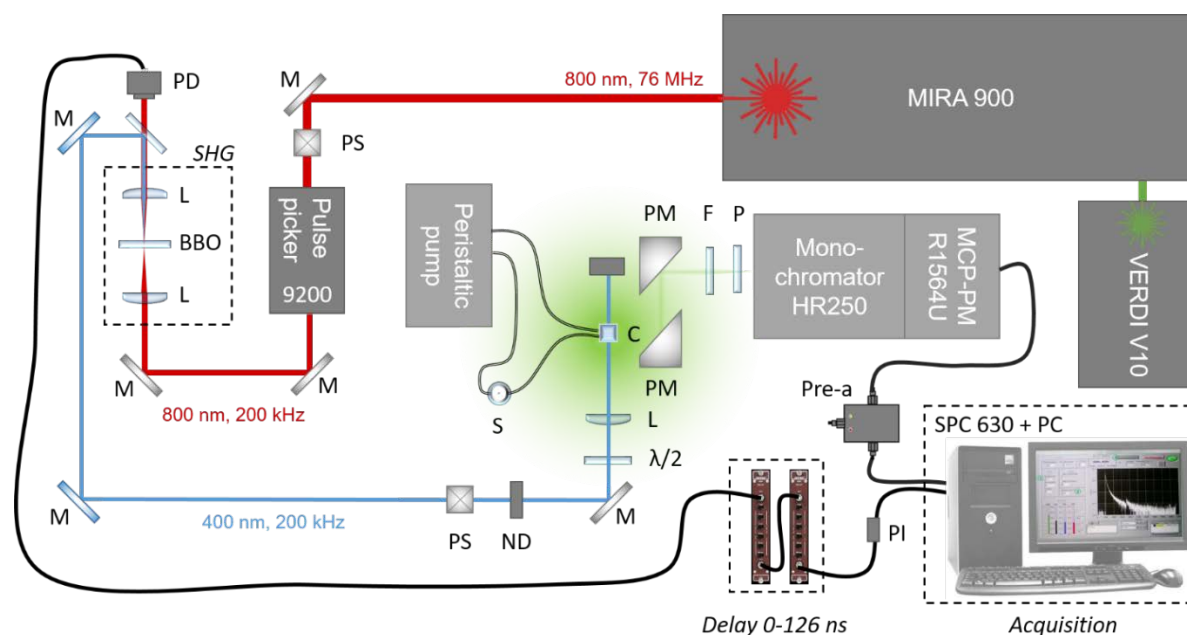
PD
M
M
PS
800 nm, 76 MHz
MIRA 900
M
SHG
L
BBO
L
Pulse picker
9200
Peristaltic pump
PM
F
P
Monochromator HR250
MCP-PM R1564U
VERDI V10
C
PM
M
M
800 nm, 200 kHz
S
L
λ/2
Pre-a
SPC 630 + PC
M
400 nm, 200 kHz
PS
ND
M
PI
Delay 0-126 ns
Acquisition